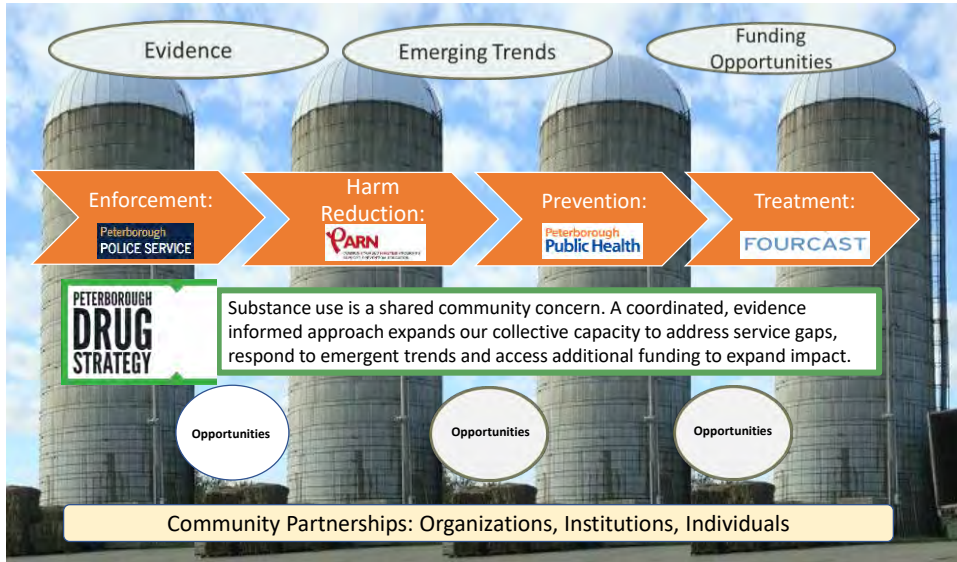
Evidence

Emerging Trends

Funding Opportunities

Enforcement:

Peterborough POLICE SERVICE

Harm Reduction:

PARN

Prevention:

Peterborough Public Health

Treatment:

FOURCAST

PETERBOROUGH DRUG STRATEGY

Substance use is a shared community concern. A coordinated, evidence informed approach expands our collective capacity to address service gaps, respond to emergent trends and access additional funding to expand impact.

Opportunities

Opportunities

Opportunities

Community Partnerships: Organizations, Institutions, Individuals